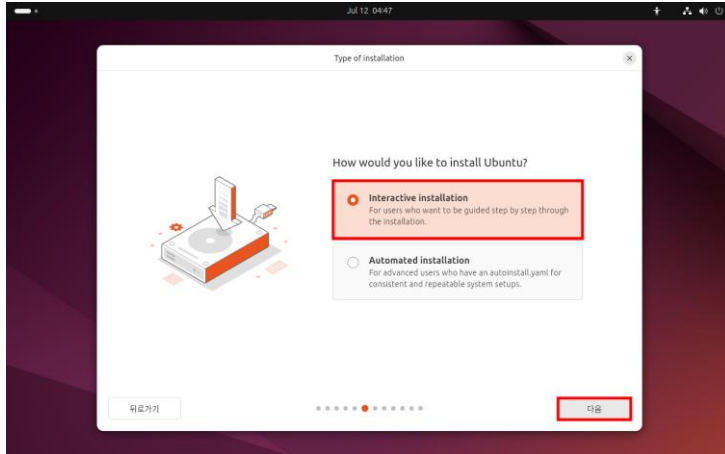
Jul 12 04:47

Type of installation

How would you like to install Ubuntu?

Interactive installation
For users who want to be guided step by step through the installation.

Automated installation
For advanced users who have an autoinstall.yaml for consistent and repeatable system setups.

뒤로가기

다음